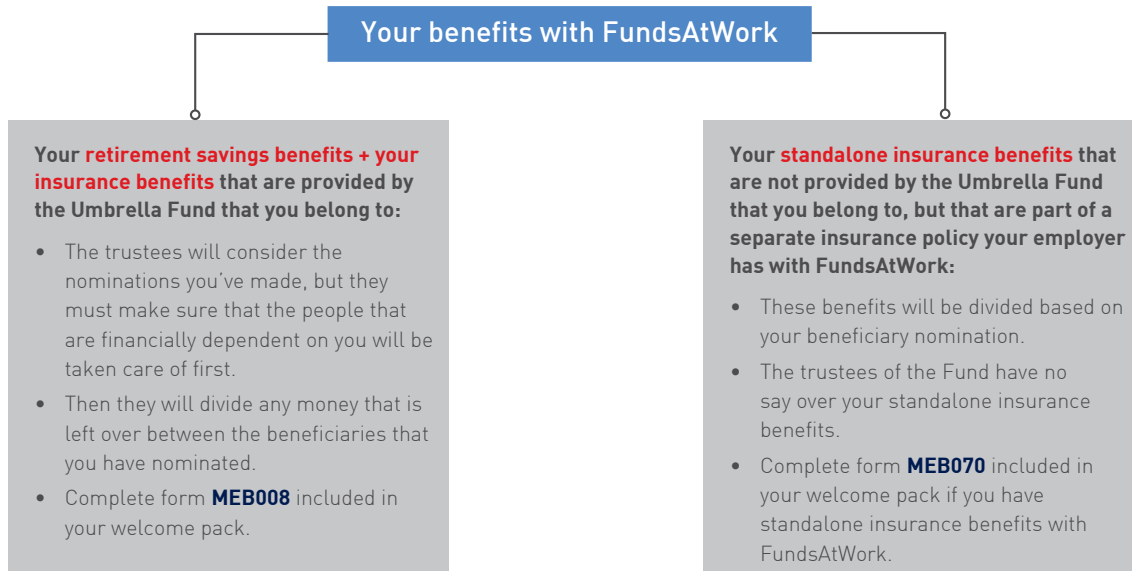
Your benefits with FundsAtWork

Your retirement savings benefits + your insurance benefits that are provided by the Umbrella Fund that you belong to:

- The trustees will consider the nominations you've made, but they must make sure that the people that are financially dependent on you will be taken care of first.
- Then they will divide any money that is left over between the beneficiaries that you have nominated.
- Complete form MEB008 included in your welcome pack.

Your standalone insurance benefits that are not provided by the Umbrella Fund that you belong to, but that are part of a separate insurance policy your employer has with FundsAtWork:

- These benefits will be divided based on your beneficiary nomination.
- The trustees of the Fund have no say over your standalone insurance benefits.
- Complete form MEB070 included in your welcome pack if you have standalone insurance benefits with FundsAtWork.